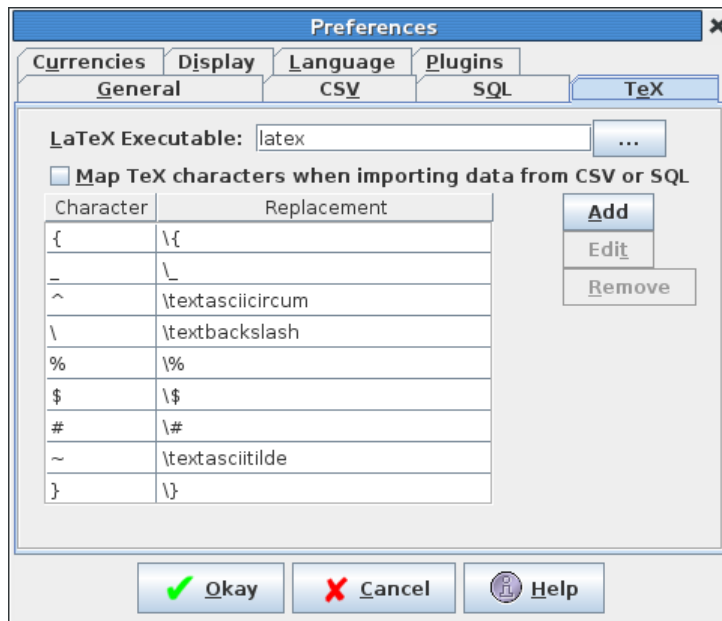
Preferences

Currencies Display Language Plugins
General CSV SQL TeX

LaTeX Executable: latex ...

Map TeX characters when importing data from CSV or SQL

| Character | Replacement |
|---|---|
| { | \{ |
| _ | \_ |
| ^ | \textasciicircum |
| \ | \textbackslash |
| % | \% |
| $ | \$ |
| # | \# |
| ~ | \textasciitilde |
| } | \} |

Add
Edit
Remove

Okay Cancel Help